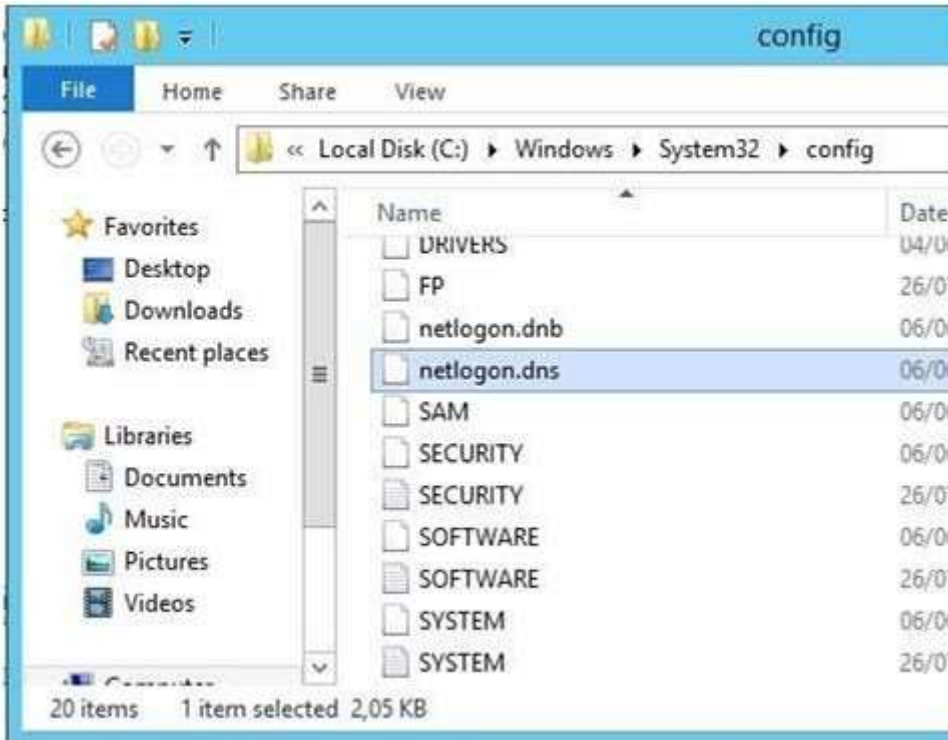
config

File Home Share View

« Local Disk (C:) ▸ Windows ▸ System32 ▸ config

Favorites
Desktop
Downloads
Recent places

Libraries
Documents
Music
Pictures
Videos

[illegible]

| Name | Date |
|---|---|
| DRIVERS | 04/0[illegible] |
| FP | 26/0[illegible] |
| netlogon.dnb | 06/0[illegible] |
| netlogon.dns | 06/0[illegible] |
| SAM | 06/0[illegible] |
| SECURITY | 06/0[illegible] |
| SECURITY | 26/0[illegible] |
| SOFTWARE | 06/0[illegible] |
| SOFTWARE | 26/0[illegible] |
| SYSTEM | 06/0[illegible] |
| SYSTEM | 26/0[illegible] |

20 items 1 item selected 2,05 KB